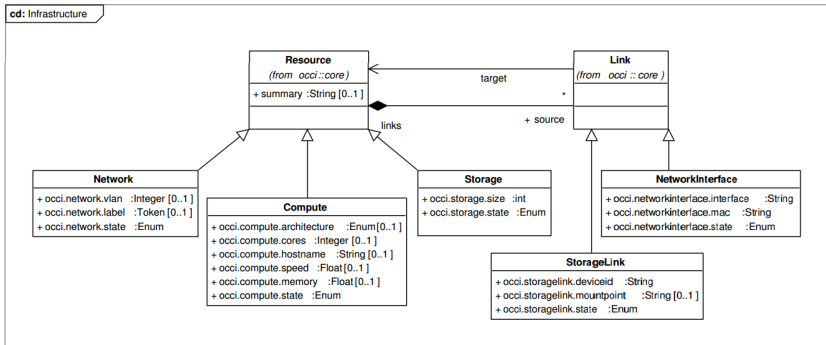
cd: Infrastructure

Resource
(from occi::core)
+ summary :String [0..1]

Link
(from occi :: core )

target

*

links

+ source

Network
+ occi.network.vlan :Integer [0..1 ]
+ occi.network.label :Token [0..1 ]
+ occi.network.state :Enum

Compute
+ occi.compute.architecture :Enum [0..1 ]
+ occi.compute.cores :Integer [0..1 ]
+ occi.compute.hostname :String [0..1 ]
+ occi.compute.speed :Float [0..1 ]
+ occi.compute.memory :Float [0..1 ]
+ occi.compute.state :Enum

Storage
+ occi.storage.size :int
+ occi.storage.state :Enum

NetworkInterface
+ occi.networkinterface.interface :String
+ occi.networkinterface.mac :String
+ occi.networkinterface.state :Enum

StorageLink
+ occi.storagelink.deviceid :String
+ occi.storagelink.mountpoint :String [0..1 ]
+ occi.storagelink.state :Enum